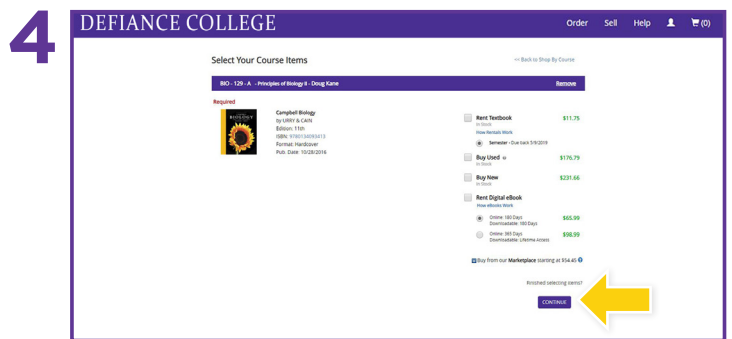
4

DEFIANCE COLLEGE

Order Sell Help (0)

Select Your Course Items

<< Back to Shop By Course

BIO - 129 - A - Principles of Biology II - Doug Kane

Remove

Required

BIOLOGY

Campbell Biology
by URRY & CAIN
Edition: 11th
ISBN: 9780134093413
Format: Hardcover
Pub. Date: 10/28/2016

Rent Textbook $11.75
In Stock
How Rentals Work
Semester - Due back 5/8/2018

Buy Used $176.79
In Stock

Buy New $231.66
In Stock

Rent Digital eBook
How eBooks Work

Online: 180 Days
Downloadable: 180 Days $65.99

Online: 365 Days
Downloadable: Lifetime Access $98.99

Buy from our Marketplace starting at $54.45

Finished selecting items?

CONTINUE